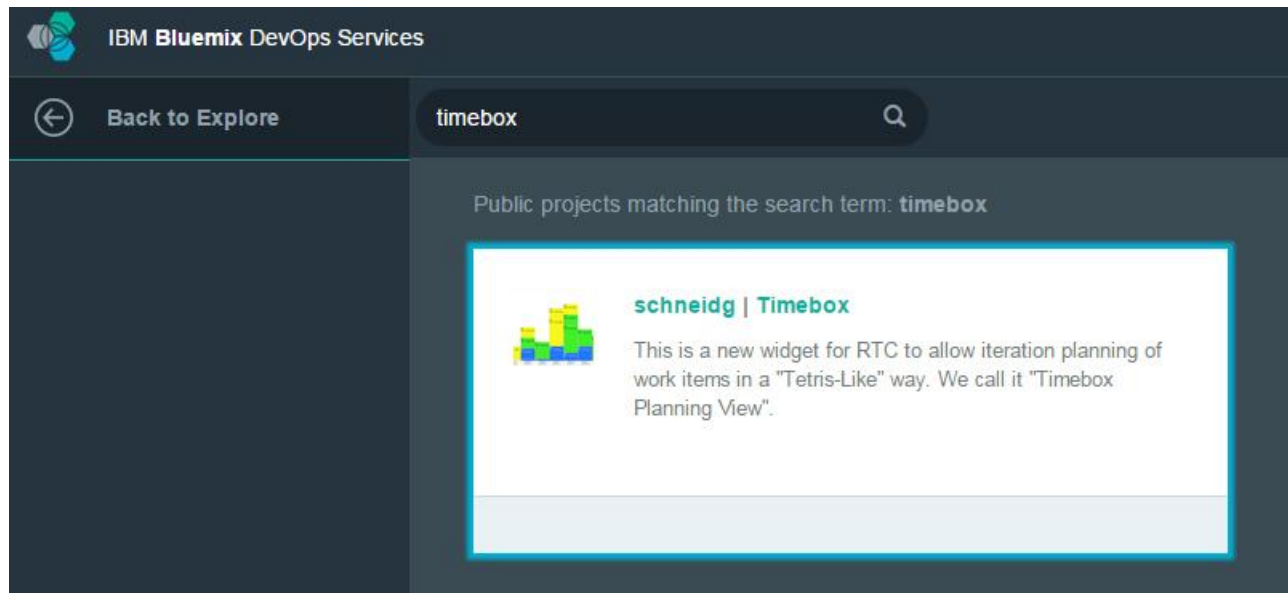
IBM Bluemix DevOps Services

Back to Explore

timebox

Public projects matching the search term: timebox

schneidg | Timebox

This is a new widget for RTC to allow iteration planning of work items in a "Tetris-Like" way. We call it "Timebox Planning View".